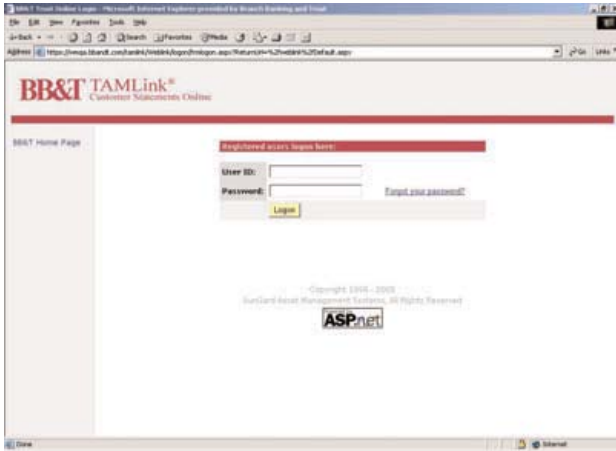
BB&T Trust Online Login - Microsoft Internet Explorer provided by Branch Banking and Trust

File Edit View Favorites Tools Help

Back Search Favorites Media

Address https://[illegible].bbandt.com/tamlink/Weblink/logon/frmlogon.aspx?ReturnUrl=%2fweblink%2fDefault.aspx

Go Links

BB&T TAMLink®
Customer Statements Online

BB&T Home Page

Registered users logon here:

User ID:

Password:

Forgot your password?

Logon

Copyright 1998 - 2005
SunGard Asset Management Systems, All Rights Reserved

ASP.net

Done

Internet